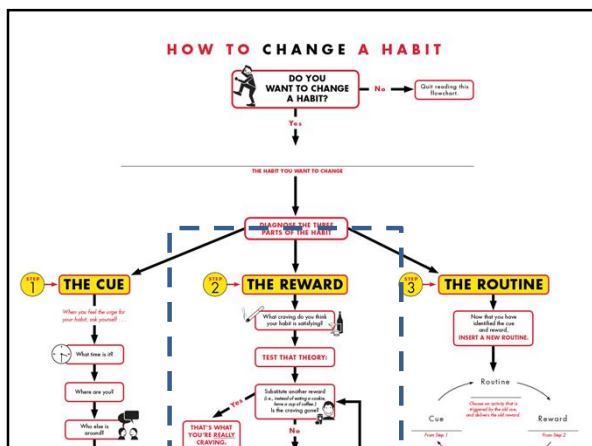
HOW TO CHANGE A HABIT

DO YOU WANT TO CHANGE A HABIT?

No

Quit reading this flowchart.

Yes

THE HABIT YOU WANT TO CHANGE

DIAGNOSE THE THREE PARTS OF THE HABIT

STEP 1 THE CUE

When you feel the urge for your habit, ask yourself:

What time is it?

Where are you?

Who else is around?

STEP 2 THE REWARD

What craving do you think your habit is satisfying?

TEST THAT THEORY:

Substitute another reward (i.e., instead of eating a cookie, have a cup of coffee.) Is the craving gone?

Yes

THAT'S WHAT YOU'RE REALLY CRAVING.

No

STEP 3 THE ROUTINE

Now that you have identified the cue and reward, INSERT A NEW ROUTINE.

Routine

Choose an activity that is triggered by the old cue, and delivers the old reward.

Cue

Reward

From Step 1

From Step 2